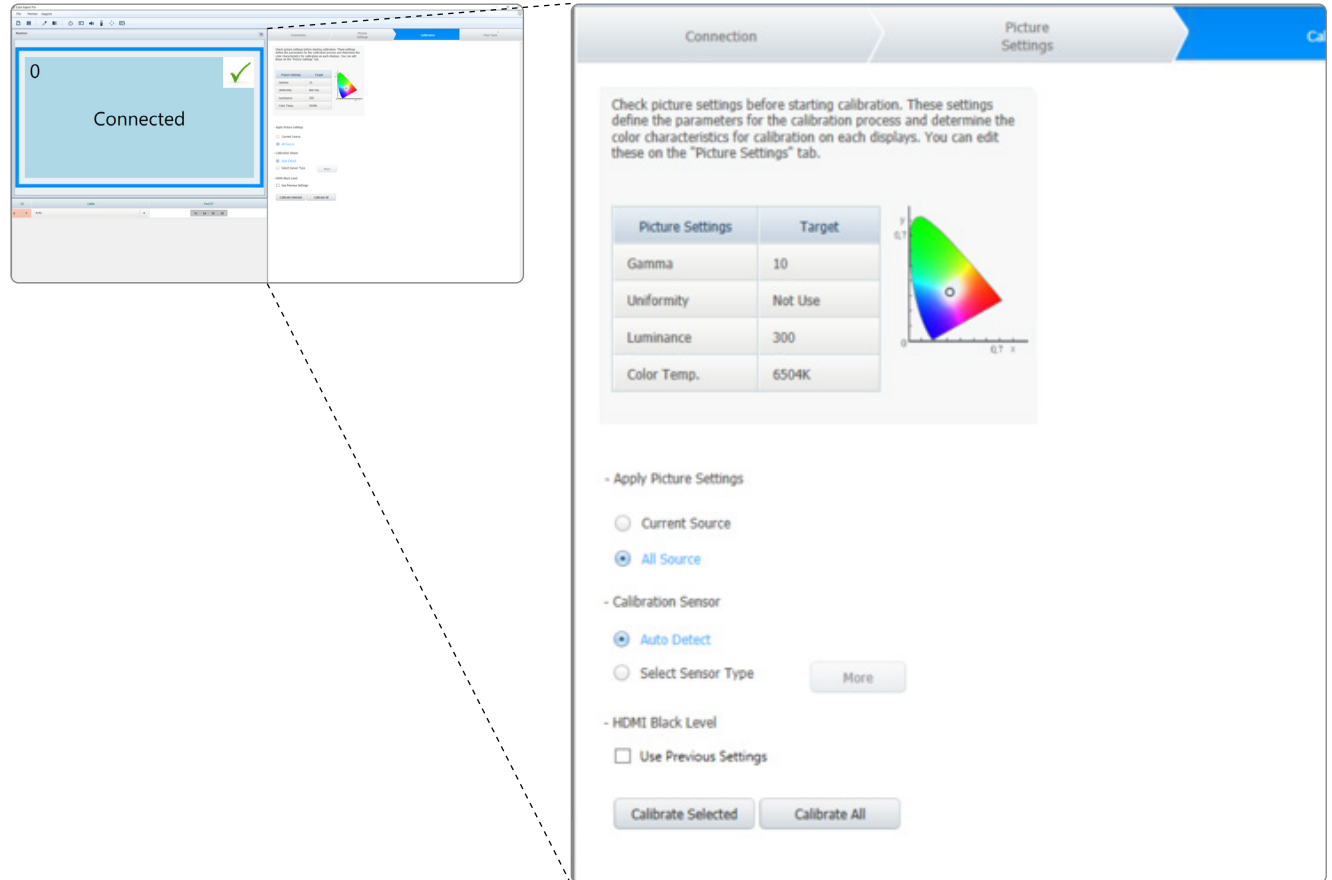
0

Connected

Connection

Picture Settings

Cal

Check picture settings before starting calibration. These settings define the parameters for the calibration process and determine the color characteristics for calibration on each displays. You can edit these on the "Picture Settings" tab.

| Picture Settings | Target |
|---|---|
| Gamma | 10 |
| Uniformity | Not Use |
| Luminance | 300 |
| Color Temp. | 6504K |

y
0.7
0
0.7 x

- Apply Picture Settings

Current Source

All Source

- Calibration Sensor

Auto Detect

Select Sensor Type

More

- HDMI Black Level

Use Previous Settings

Calibrate Selected

Calibrate All